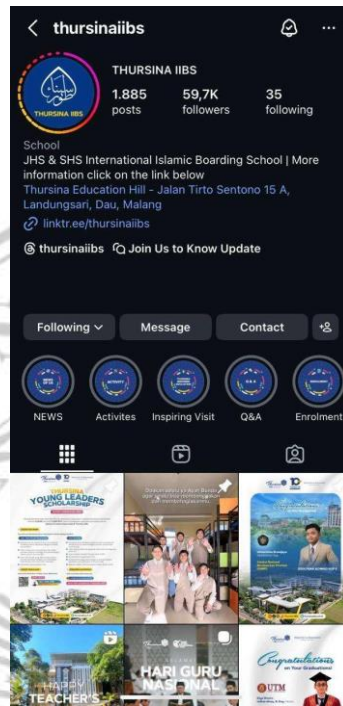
thursinaiibs

THURSINA IIBS

1.885 posts

59,7K followers

35 following

School

JHS & SHS International Islamic Boarding School | More information click on the link below

Thursina Education Hill - Jalan Tirto Sentono 15 A, Landungsari, Dau, Malang

linktr.ee/thursinaiibs

thursinaiibs

Join Us to Know Update

Following

Message

Contact

NEWS

Activites

Inspiring Visit

Q&A

Enrolment

YOUNG LEADERS SCHOLARSHIP

UTM

HAPPY TEACHER'S

HARI GURU NASIONAL

Congratulations